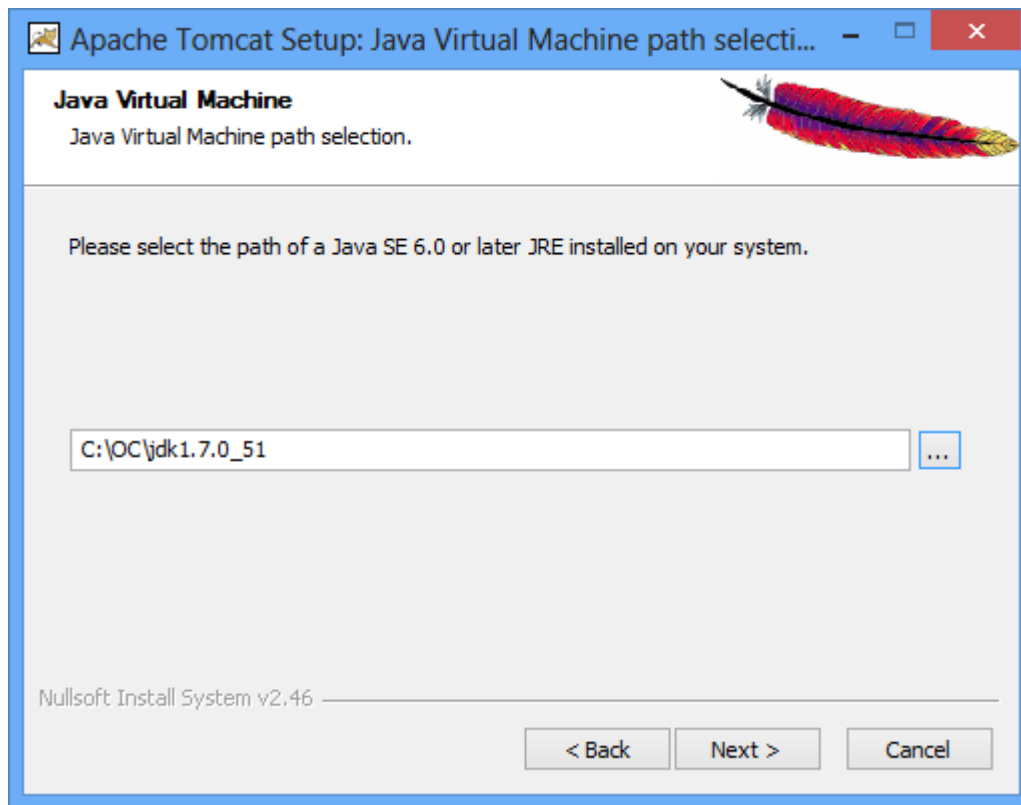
Apache Tomcat Setup: Java Virtual Machine path selecti...

Java Virtual Machine
Java Virtual Machine path selection.

Please select the path of a Java SE 6.0 or later JRE installed on your system.

C:\OC\jdk1.7.0_51

...

Nullsoft Install System v2.46

< Back

Next >

Cancel